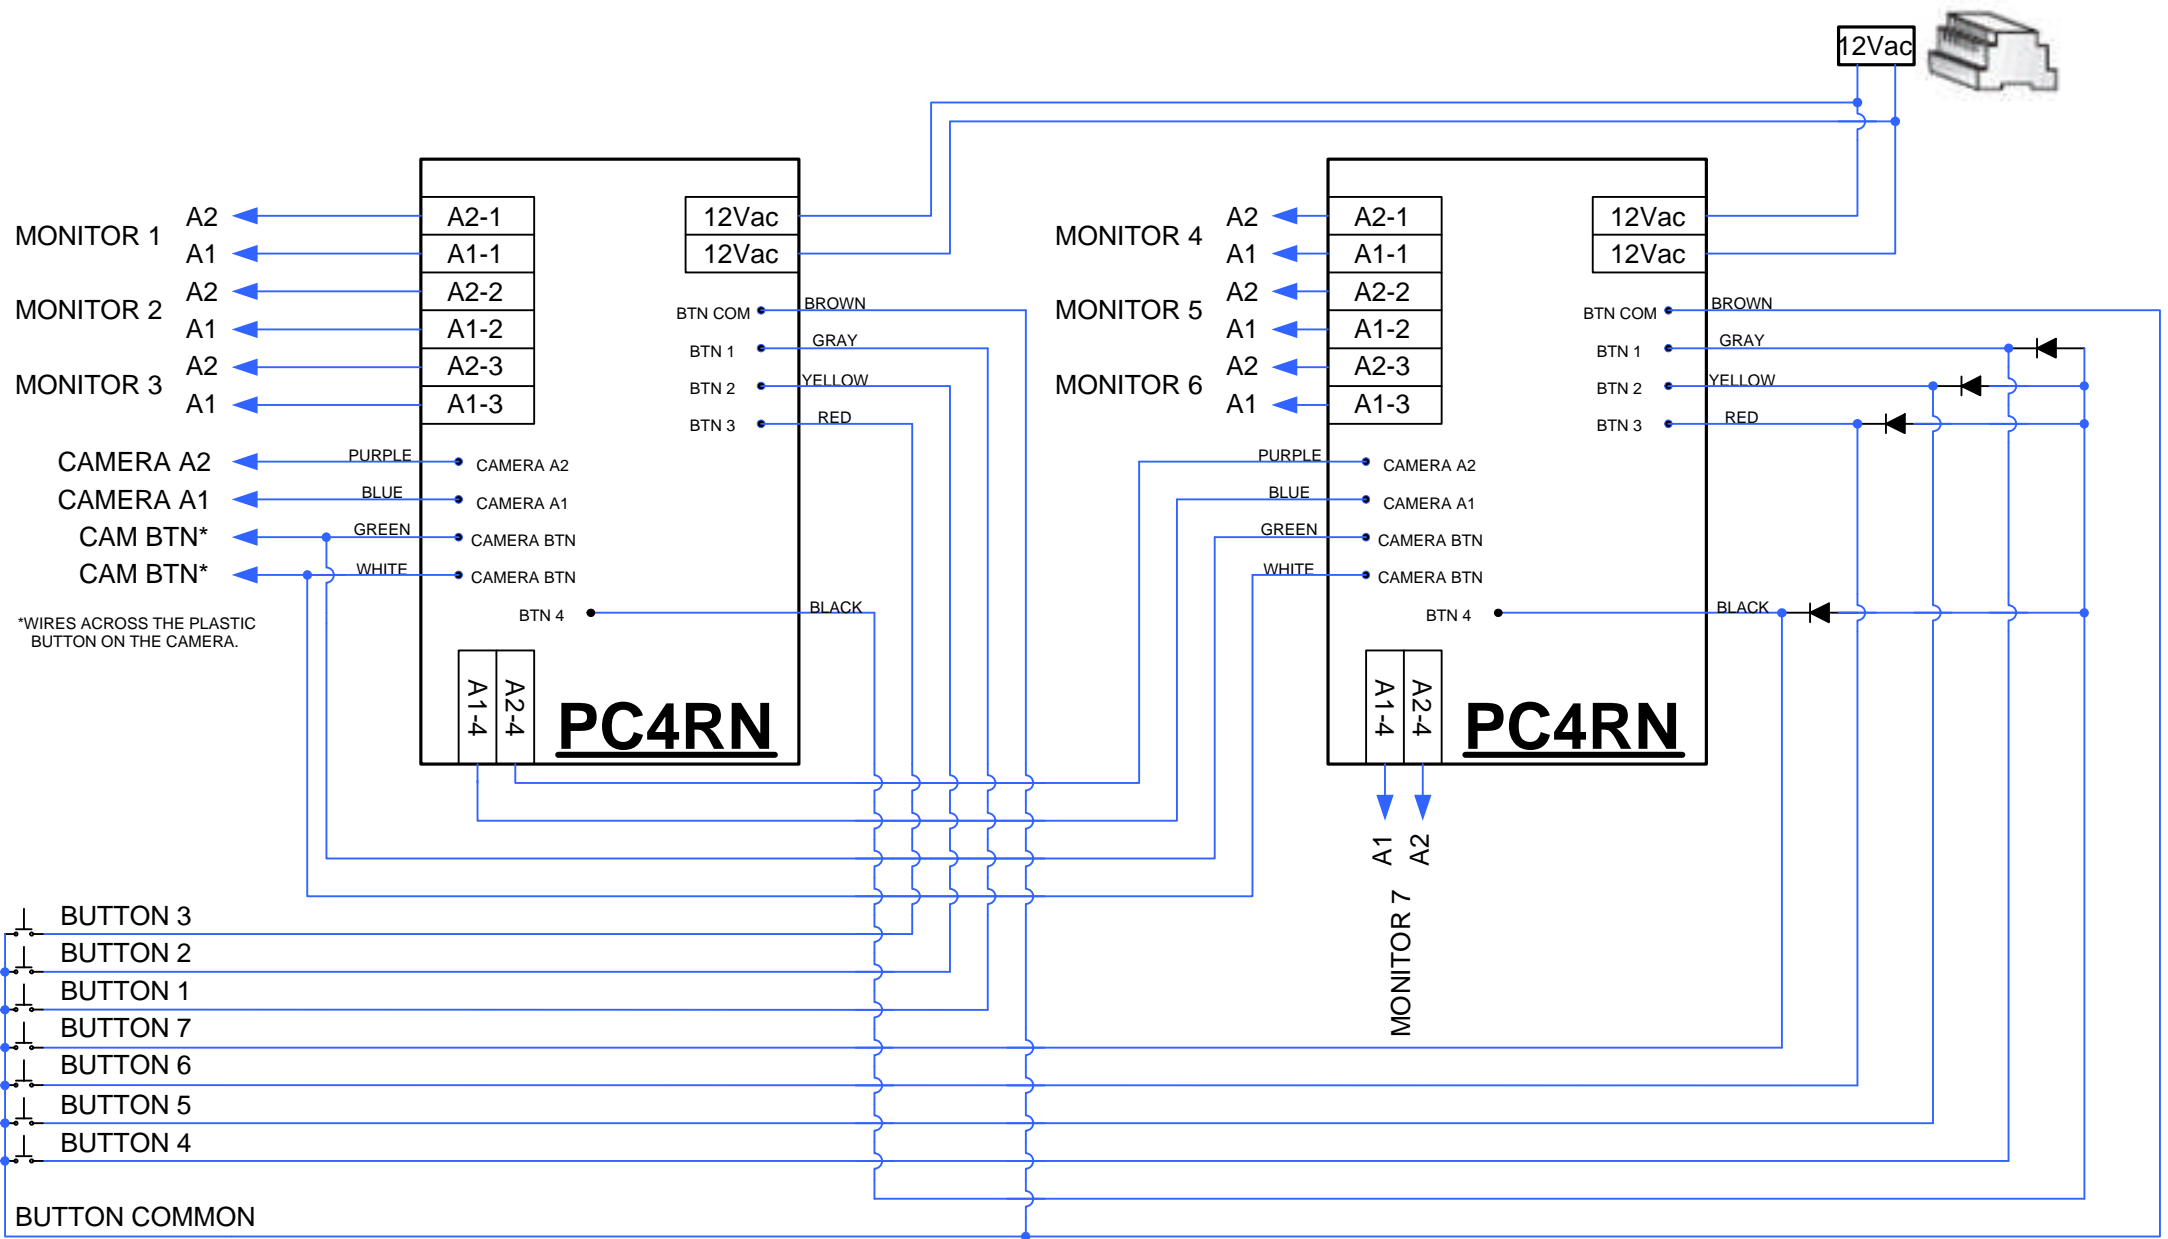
12Vac

MONITOR 1
A2
A1
MONITOR 2
A2
A1
MONITOR 3
A2
A1
CAMERA A2
CAMERA A1
CAM BTN*
CAM BTN*
*WIRES ACROSS THE PLASTIC BUTTON ON THE CAMERA.

A2-1
A1-1
A2-2
A1-2
A2-3
A1-3
12Vac
12Vac
BTN COM
BROWN
BTN 1
GRAY
BTN 2
YELLOW
BTN 3
RED
PURPLE
CAMERA A2
BLUE
CAMERA A1
GREEN
CAMERA BTN
WHITE
CAMERA BTN
BTN 4
BLACK
A1-4
A2-4
PC4RN

MONITOR 4
A2
A1
MONITOR 5
A2
A1
MONITOR 6
A2
A1

A2-1
A1-1
A2-2
A1-2
A2-3
A1-3
12Vac
12Vac
BTN COM
BROWN
BTN 1
GRAY
BTN 2
YELLOW
BTN 3
RED
PURPLE
CAMERA A2
BLUE
CAMERA A1
GREEN
CAMERA BTN
WHITE
CAMERA BTN
BTN 4
BLACK
A1-4
A2-4
PC4RN

A1
A2
MONITOR 7

BUTTON 3
BUTTON 2
BUTTON 1
BUTTON 7
BUTTON 6
BUTTON 5
BUTTON 4
BUTTON COMMON